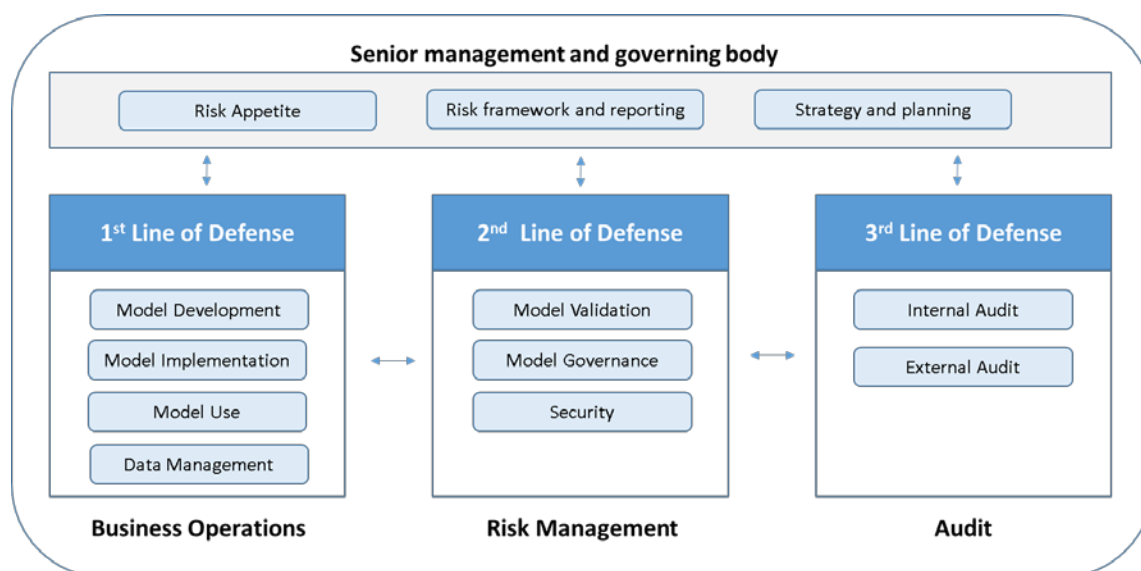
Senior management and governing body

Risk Appetite

Risk framework and reporting

Strategy and planning

1$^{st}$ Line of Defense

Model Development

Model Implementation

Model Use

Data Management

Business Operations

2$^{nd}$ Line of Defense

Model Validation

Model Governance

Security

Risk Management

3$^{rd}$ Line of Defense

Internal Audit

External Audit

Audit